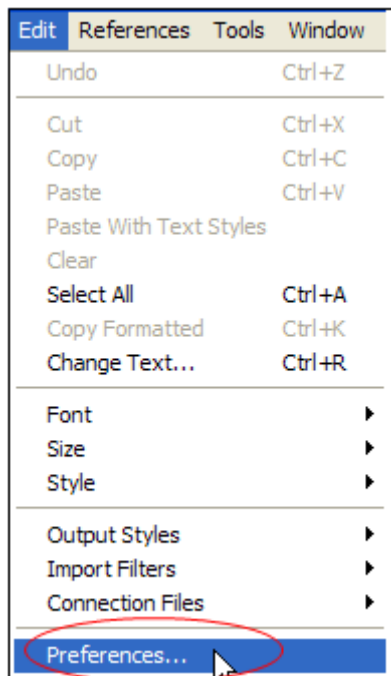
Edit References Tools Window

Undo Ctrl+Z

Cut Ctrl+X
Copy Ctrl+C
Paste Ctrl+V
Paste With Text Styles
Clear
Select All Ctrl+A
Copy Formatted Ctrl+K
Change Text... Ctrl+R

Font
Size
Style

Output Styles
Import Filters
Connection Files

Preferences...